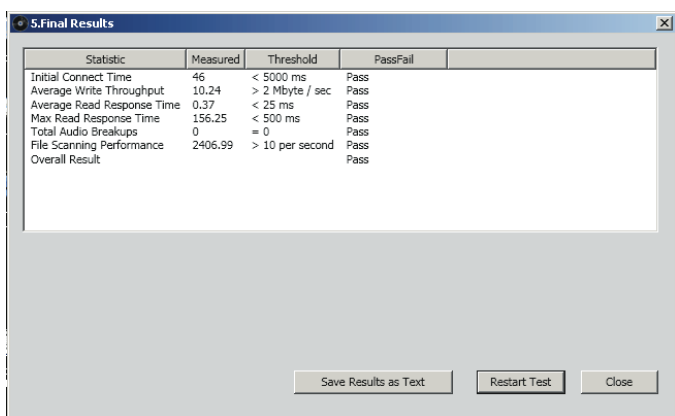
5.Final Results

| Statistic | Measured | Threshold | PassFail |
|---|---|---|---|
| Initial Connect Time | 46 | < 5000 ms | Pass |
| Average Write Throughput | 10.24 | > 2 Mbyte / sec | Pass |
| Average Read Response Time | 0.37 | < 25 ms | Pass |
| Max Read Response Time | 156.25 | < 500 ms | Pass |
| Total Audio Breakups | 0 | = 0 | Pass |
| File Scanning Performance | 2406.99 | > 10 per second | Pass |
| Overall Result | | | Pass |

Save Results as Text

Restart Test

Close